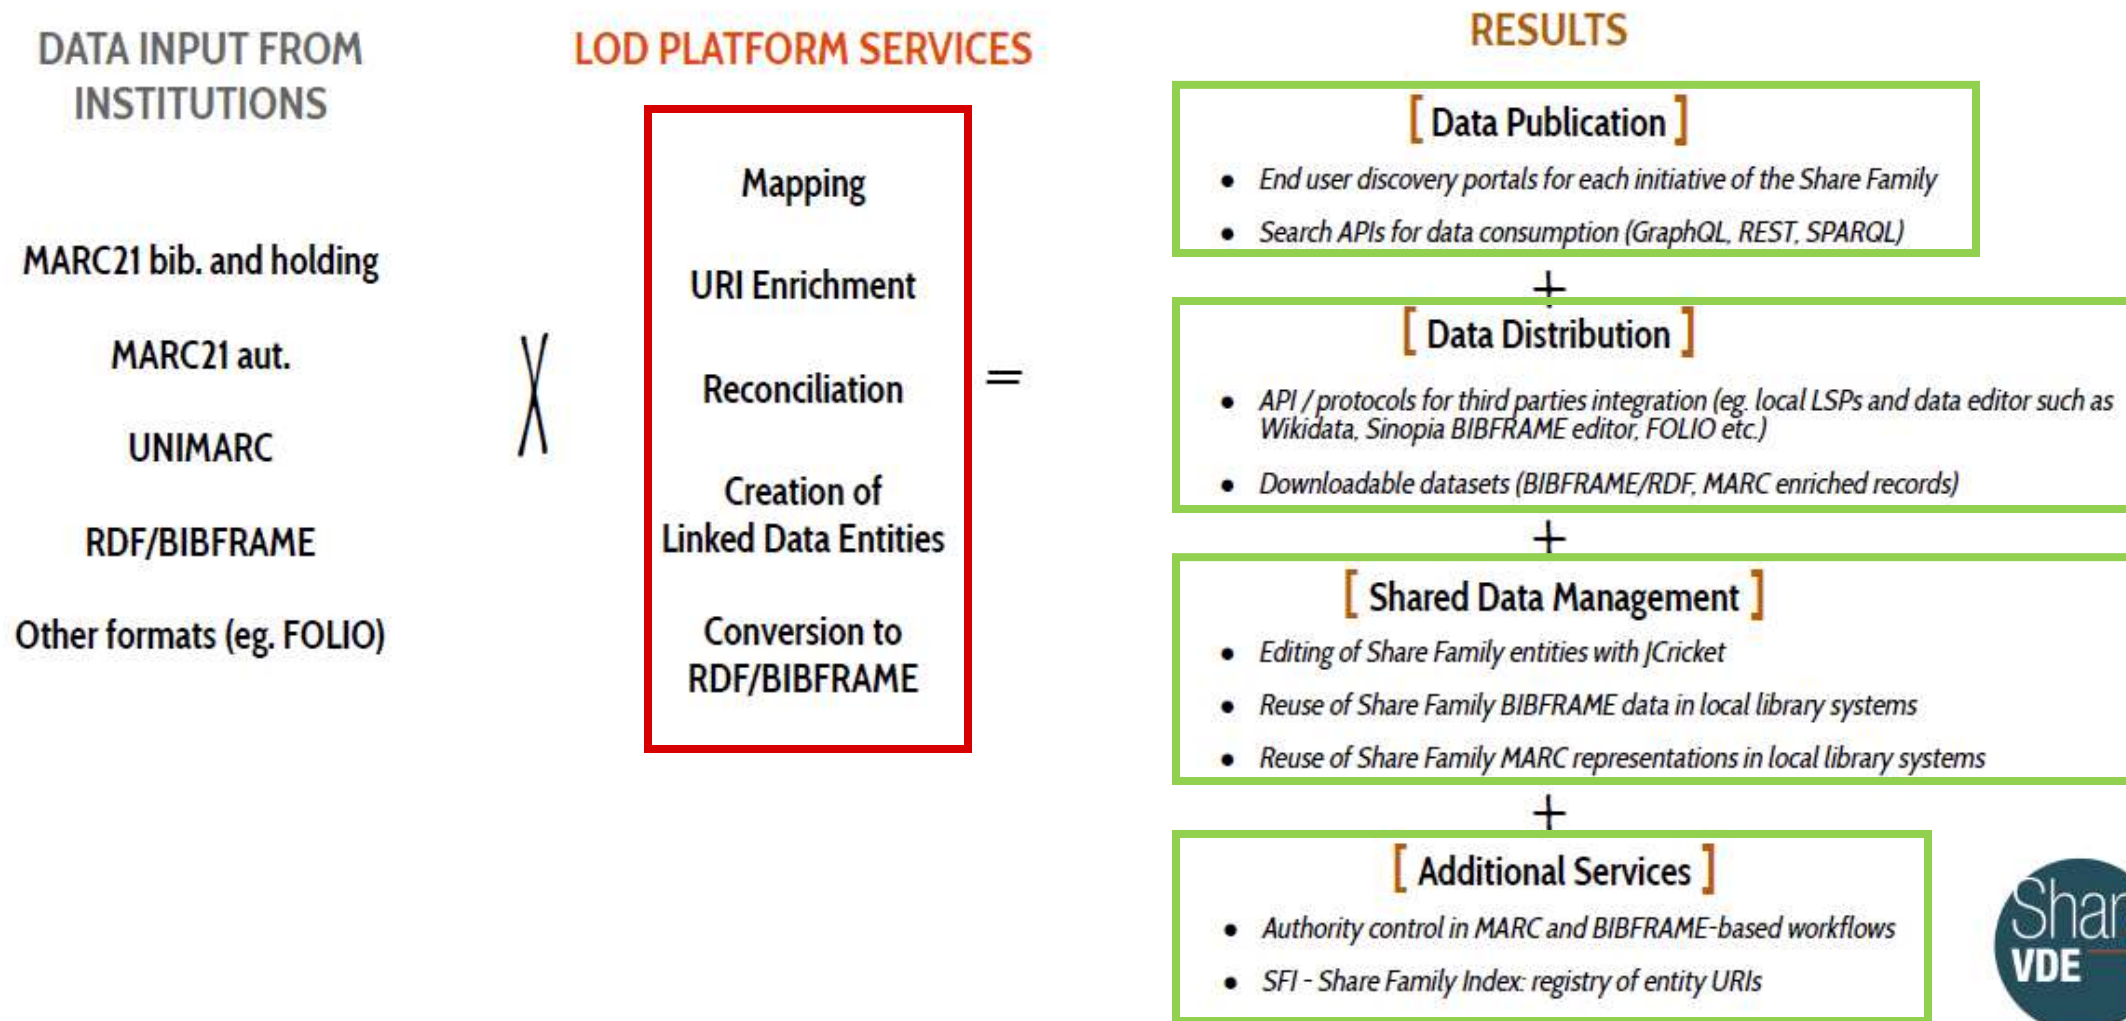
DATA INPUT FROM INSTITUTIONS

MARC21 bib. and holding

MARC21 aut.

UNIMARC

RDF/BIBFRAME

Other formats (eg. FOLIO)

X

LOD PLATFORM SERVICES

Mapping

URI Enrichment

Reconciliation

Creation of Linked Data Entities

Conversion to RDF/BIBFRAME

=

RESULTS

[ Data Publication ]

- End user discovery portals for each initiative of the Share Family
- Search APIs for data consumption (GraphQL, REST, SPARQL)

+

[ Data Distribution ]

- API / protocols for third parties integration (eg. local LSPs and data editor such as Wikidata, Sinopia BIBFRAME editor, FOLIO etc.)
- Downloadable datasets (BIBFRAME/RDF, MARC enriched records)

+

[ Shared Data Management ]

- Editing of Share Family entities with JCricket
- Reuse of Share Family BIBFRAME data in local library systems
- Reuse of Share Family MARC representations in local library systems

+

[ Additional Services ]

- Authority control in MARC and BIBFRAME-based workflows
- SFI - Share Family Index: registry of entity URIs

Shar
VDE